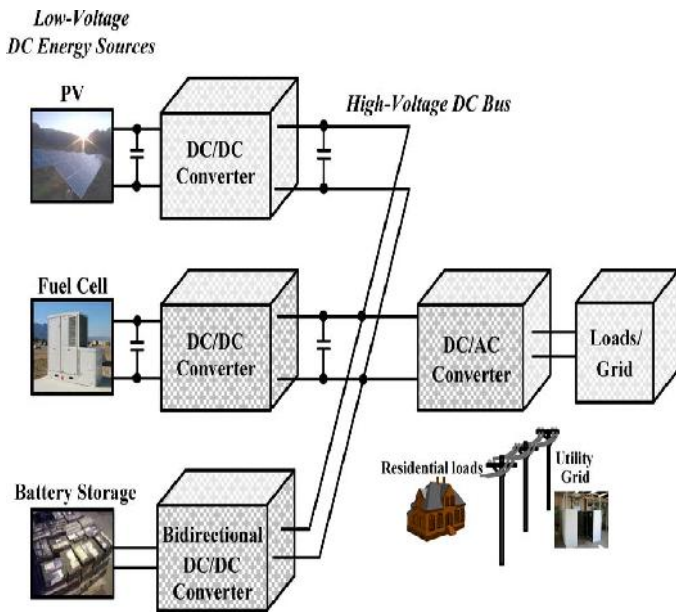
Low-Voltage
DC Energy Sources

PV

DC/DC
Converter

High-Voltage DC Bus

Fuel Cell

DC/DC
Converter

DC/AC
Converter

Loads/
Grid

Residential loads

Utility
Grid

Battery Storage

Bidirectional
DC/DC
Converter